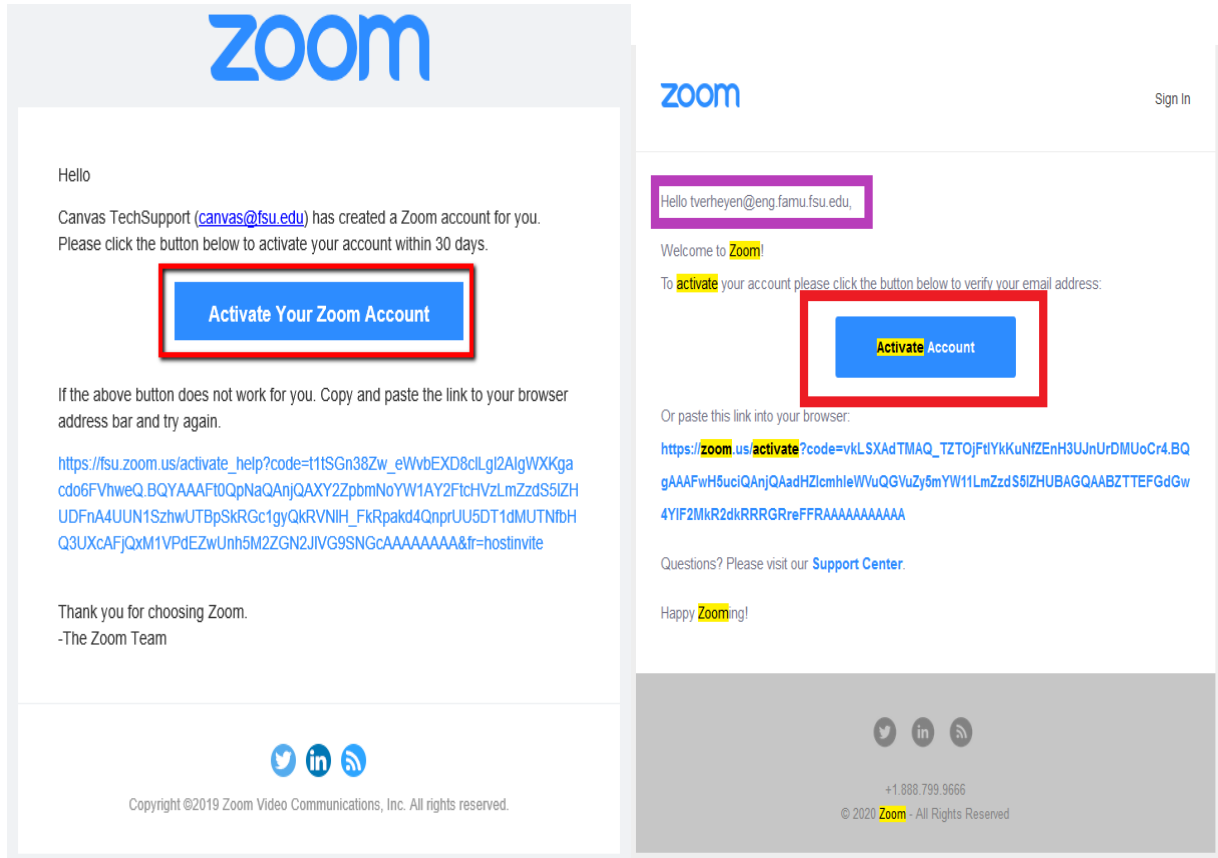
zoom

Hello

Canvas TechSupport (canvas@fsu.edu) has created a Zoom account for you. Please click the button below to activate your account within 30 days.

Activate Your Zoom Account

If the above button does not work for you. Copy and paste the link to your browser address bar and try again.

https://fsu.zoom.us/activate_help?code=t1tSGn38Zw_eWvbEXD8clLgl2AlgWXKgacdo6FVhweQ.BQYAAAFt0QpNaQAnjQAXY2ZpbmNoYW1AY2FtcHVzLmZzdS5lZHUDFnA4UUN1SzhwUTBpSkRGc1gyQkRVNlH_FkRpakd4QnprUU5DT1dMUTNfbHQ3UXcAFjQxM1VPdEZwUnh5M2ZGN2JlVG9SNGcAAAAAAAA&fr=hostinvite

Thank you for choosing Zoom.
-The Zoom Team

Copyright ©2019 Zoom Video Communications, Inc. All rights reserved.

zoom

Sign In

Hello tverheyen@eng.famu.fsu.edu,

Welcome to Zoom!

To activate your account please click the button below to verify your email address:

Activate Account

Or paste this link into your browser:

https://zoom.us/activate?code=vkLSXAdTMAQ_TZTOjFtlYkKuNfZEnH3UJnUrDMUoCr4.BQgAAAFwH5uciQAnjQAadHZlcmhleWVuQGVuZy5mYW11LmZzdS5lZHUBAGQAABZTTEFGdGw4YlF2MkR2dkRRRGRreFFRAAAAAAAAAA

Questions? Please visit our Support Center.

Happy Zooming!

+1.888.799.9666
© 2020 Zoom - All Rights Reserved